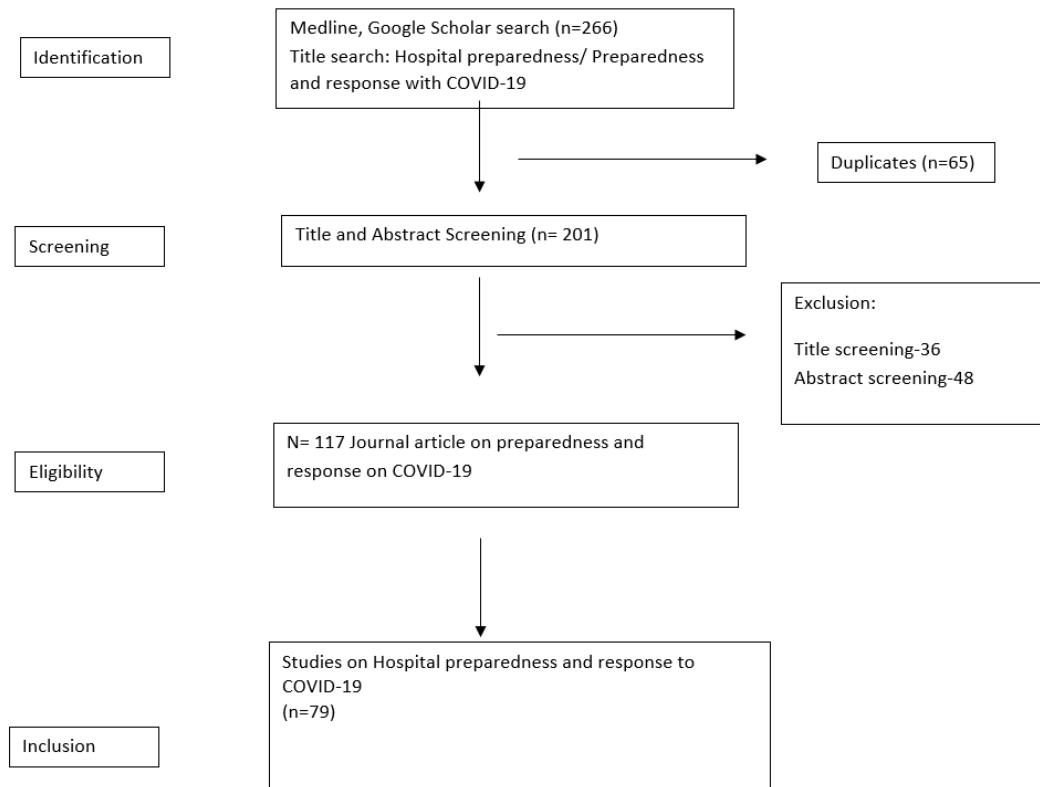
Identification

Medline, Google Scholar search (n=266)
Title search: Hospital preparedness/ Preparedness and response with COVID-19

Duplicates (n=65)

Screening

Title and Abstract Screening (n= 201)

Exclusion:

Title screening-36
Abstract screening-48

Eligibility

N= 117 Journal article on preparedness and response on COVID-19

Studies on Hospital preparedness and response to COVID-19
(n=79)

Inclusion